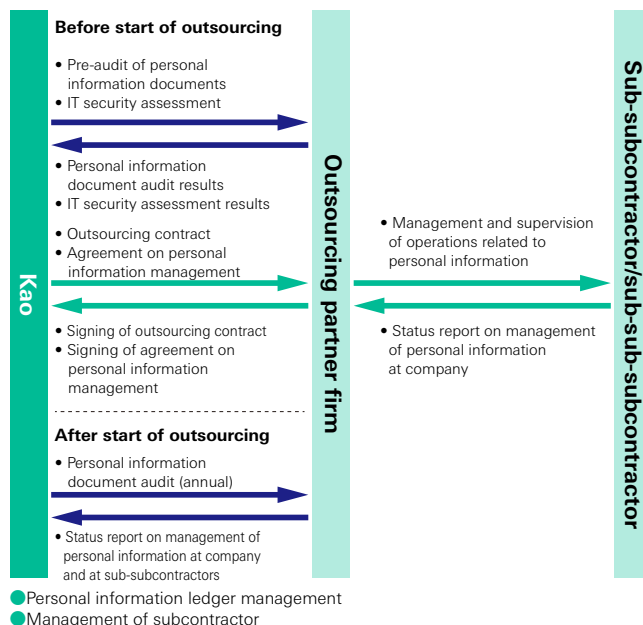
Kao

Before start of outsourcing

• Pre-audit of personal information documents
• IT security assessment

• Personal information document audit results
• IT security assessment results

• Outsourcing contract
• Agreement on personal information management

• Signing of outsourcing contract
• Signing of agreement on personal information management

After start of outsourcing

• Personal information document audit (annual)

• Status report on management of personal information at company and at sub-subcontractors

Outsourcing partner firm

• Management and supervision of operations related to personal information

• Status report on management of personal information at company

Sub-subcontractor/sub-sub-subcontractor

Personal information ledger management
Management of subcontractor